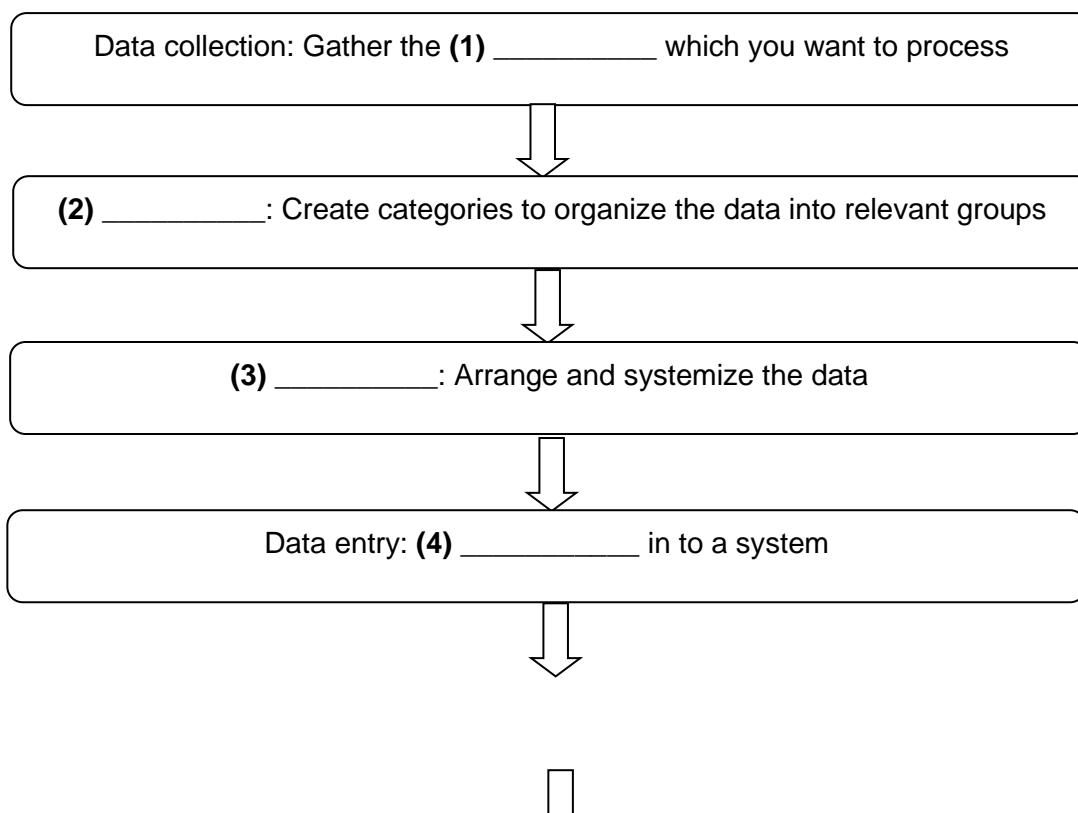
Data collection: Gather the **(1)** __________ which you want to process

**(2)** __________: Create categories to organize the data into relevant groups

**(3)** __________: Arrange and systemize the data

Data entry: **(4)** ___________ in to a system